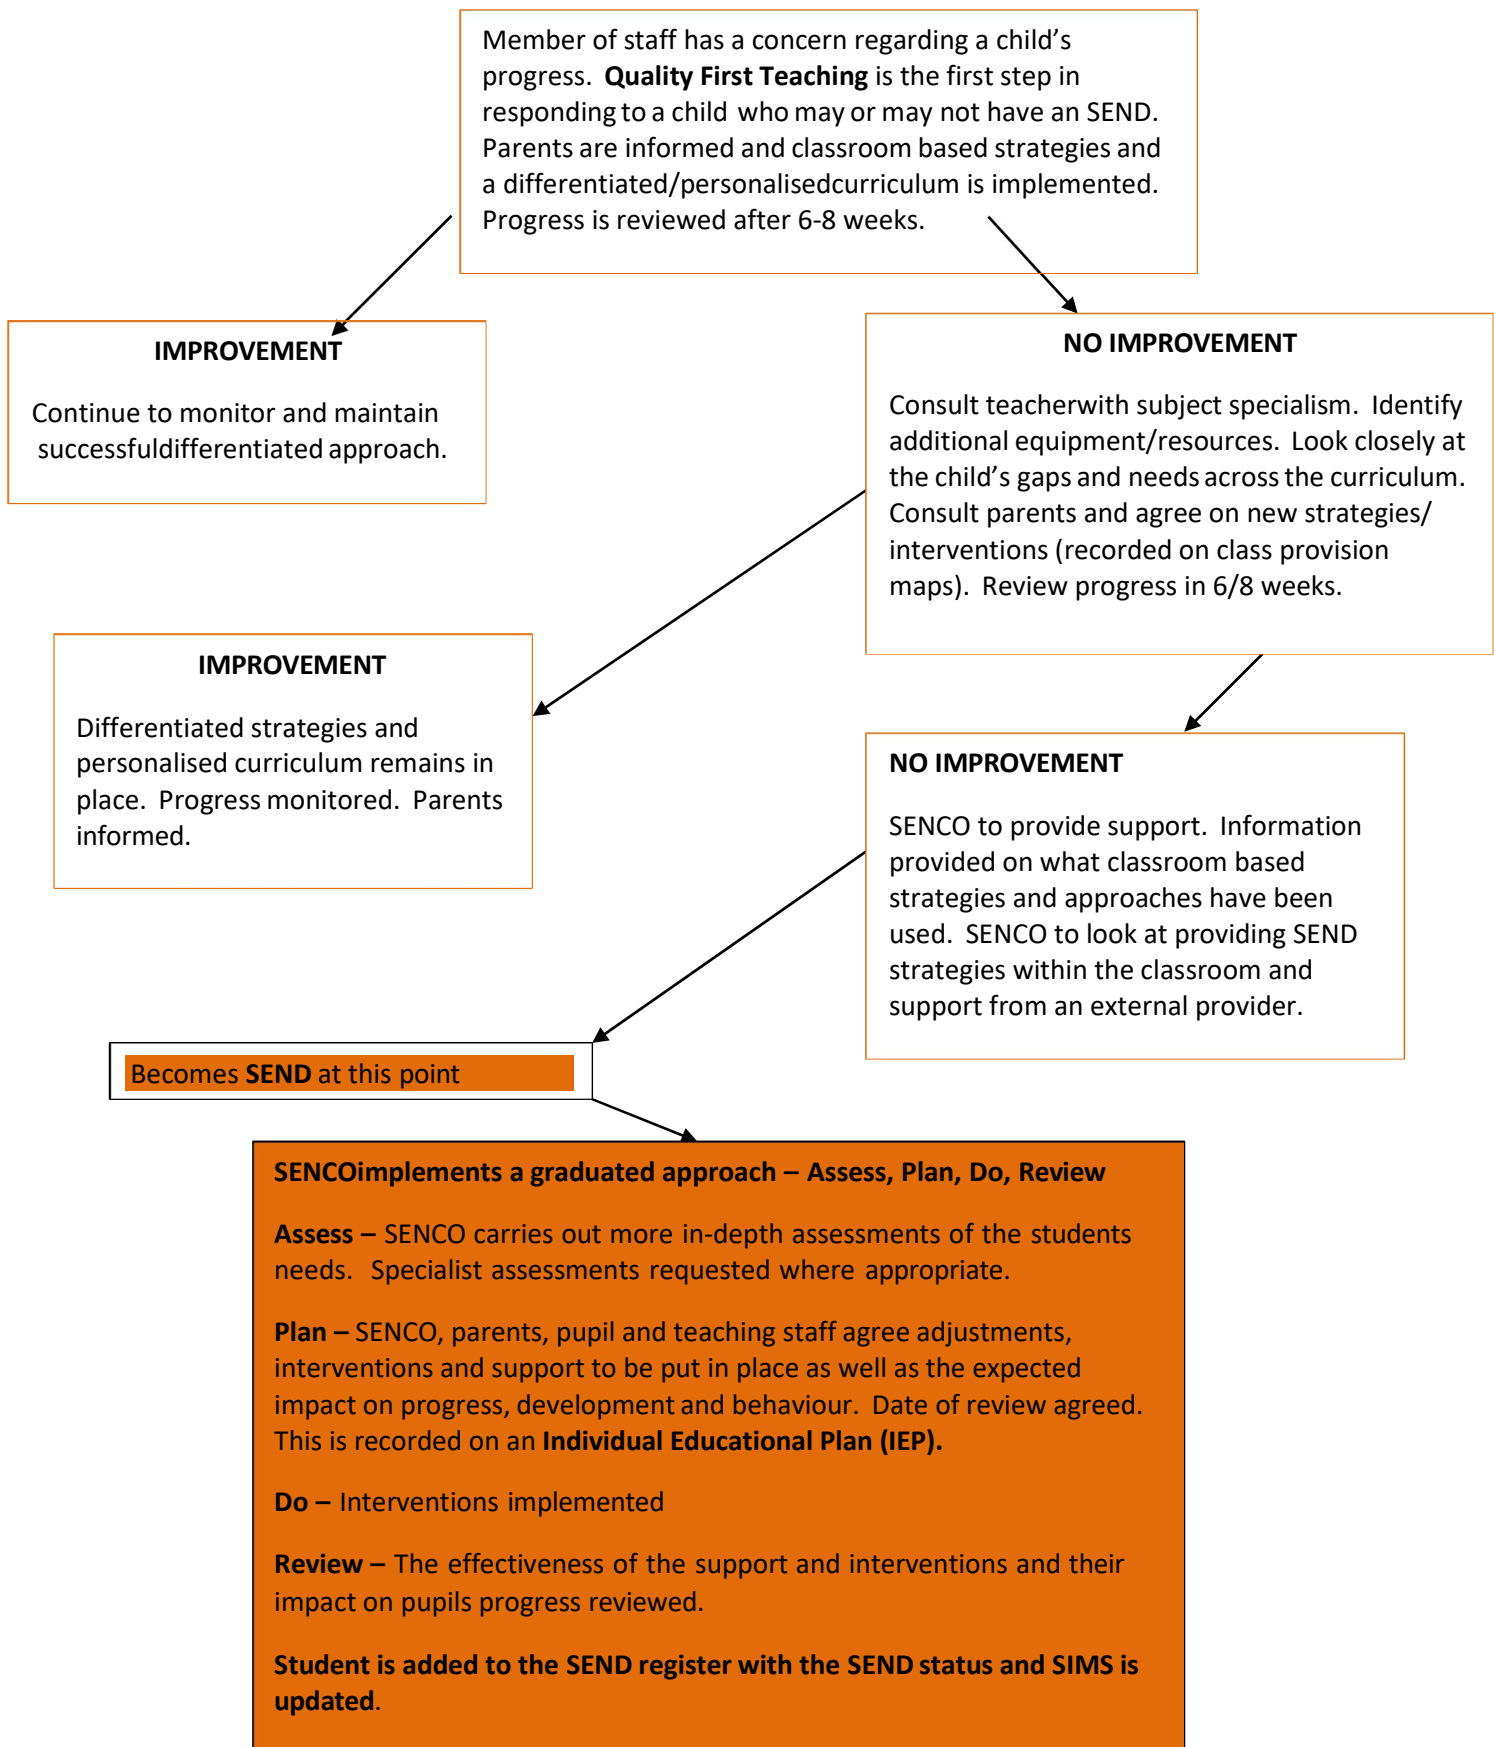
Member of staff has a concern regarding a child's progress. **Quality First Teaching** is the first step in responding to a child who may or may not have an SEND. Parents are informed and classroom based strategies and a differentiated/personalisedcurriculum is implemented. Progress is reviewed after 6-8 weeks.

**IMPROVEMENT**

Continue to monitor and maintain successfuldifferentiated approach.

**NO IMPROVEMENT**

Consult teacherwith subject specialism. Identify additional equipment/resources. Look closely at the child's gaps and needs across the curriculum. Consult parents and agree on new strategies/ interventions (recorded on class provision maps). Review progress in 6/8 weeks.

**IMPROVEMENT**

Differentiated strategies and personalised curriculum remains in place. Progress monitored. Parents informed.

**NO IMPROVEMENT**

SENCO to provide support. Information provided on what classroom based strategies and approaches have been used. SENCO to look at providing SEND strategies within the classroom and support from an external provider.

Becomes **SEND** at this point

**SENCOimplements a graduated approach – Assess, Plan, Do, Review**

**Assess –** SENCO carries out more in-depth assessments of the students needs. Specialist assessments requested where appropriate.

**Plan –** SENCO, parents, pupil and teaching staff agree adjustments, interventions and support to be put in place as well as the expected impact on progress, development and behaviour. Date of review agreed. This is recorded on an **Individual Educational Plan (IEP).**

**Do –** Interventions implemented

**Review –** The effectiveness of the support and interventions and their impact on pupils progress reviewed.

**Student is added to the SEND register with the SEND status and SIMS is updated**.